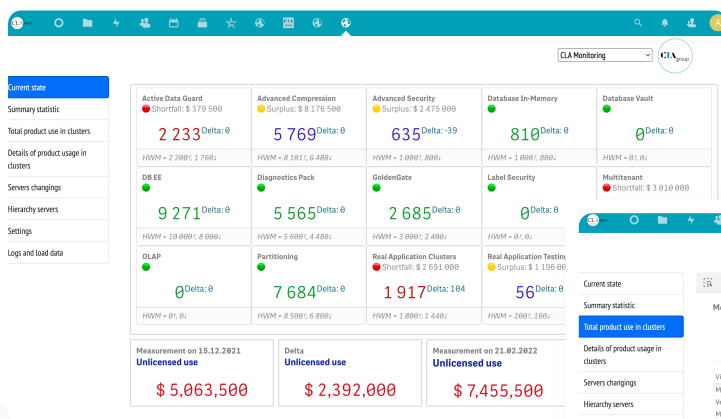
CLA

CLA Monitoring

CLA group

Current state
Summary statistic
Total product use in clusters
Details of product usage in clusters
Servers changings
Hierarchy servers
Settings
Logs and load data

Active Data Guard
Shortfall: $ 379 500
2 233 Delta: 0
HWM = 2 280↑, 1 760↓

Advanced Compression
Surplus: $ 8 176 500
5 769 Delta: 0
HWM = 8 101↑, 6 488↓

Advanced Security
Surplus: $ 2 475 000
635 Delta: -39
HWM = 1 000↑, 800↓

Database In-Memory
810 Delta: 0
HWM = 1 000↑, 800↓

Database Vault
0 Delta: 0
HWM = 0↑, 0↓

DB EE
9 271 Delta: 0
HWM = 10 000↑, 8 000↓

Diagnostics Pack
5 565 Delta: 0
HWM = 5 600↑, 4 480↓

GoldenGate
2 685 Delta: 0
HWM = 3 000↑, 2 400↓

Label Security
0 Delta: 0
HWM = 0↑, 0↓

Multitenant
Shortfall: $ 3 010 000

OLAP
0 Delta: 0
HWM = 0↑, 0↓

Partitioning
7 684 Delta: 0
HWM = 8 500↑, 6 800↓

Real Application Clusters
Shortfall: $ 2 691 000
1 917 Delta: 104
HWM = 1 800↑, 1 440↓

Real Application Testing
Surplus: $ 1 196 00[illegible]
56 Delta: 0
HWM = 200↑, 160↓

Measurement on 15.12.2021
Unlicensed use
$ 5,063,500

Delta
Unlicensed use
$ 2,392,000

Measurement on 21.02.2022
Unlicensed use
$ 7,455,500

CLA

Current state
Summary statistic
Total product use in clusters
Details of product usage in clusters
Servers changings
Hierarchy servers